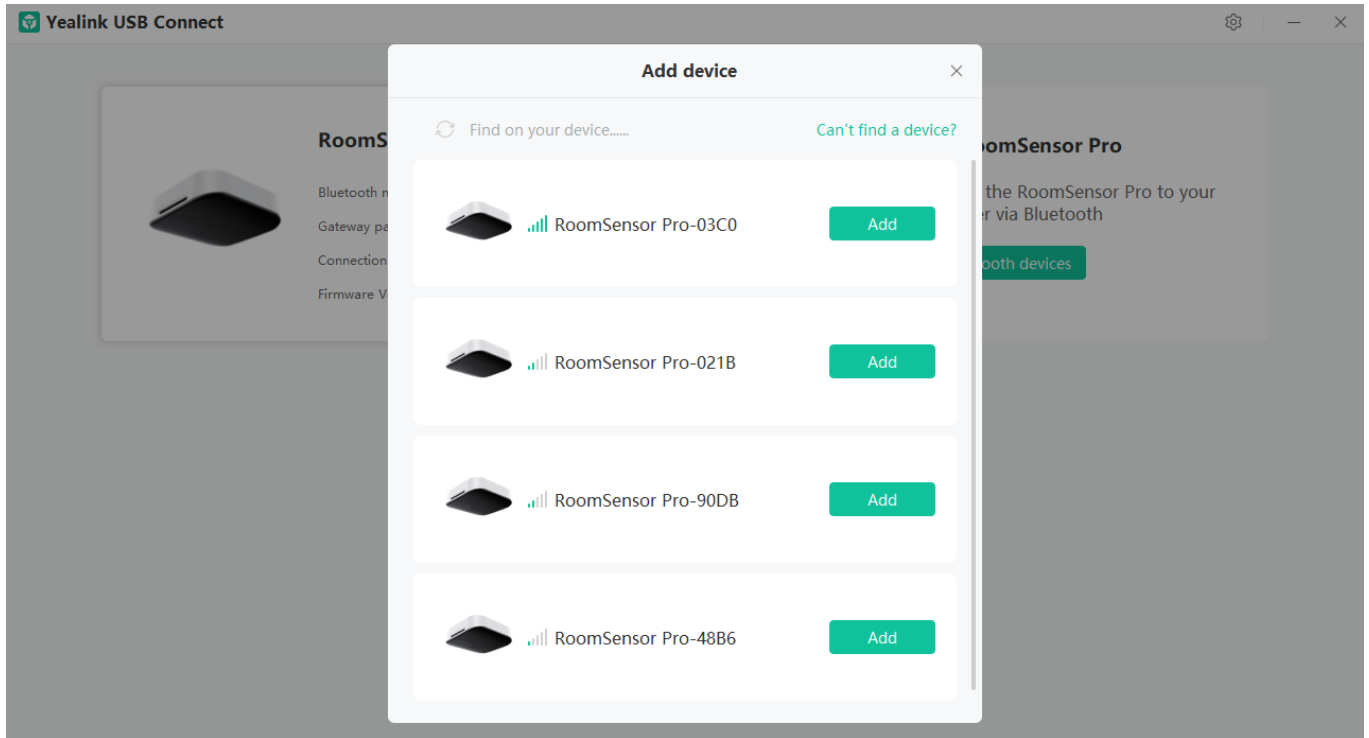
Yealink USB Connect

RoomS
Bluetooth n
Gateway pa
Connection
Firmware V

omSensor Pro
the RoomSensor Pro to your
r via Bluetooth
ooth devices

Add device

Find on your device......
Can't find a device?

RoomSensor Pro-03C0
Add

RoomSensor Pro-021B
Add

RoomSensor Pro-90DB
Add

RoomSensor Pro-48B6
Add